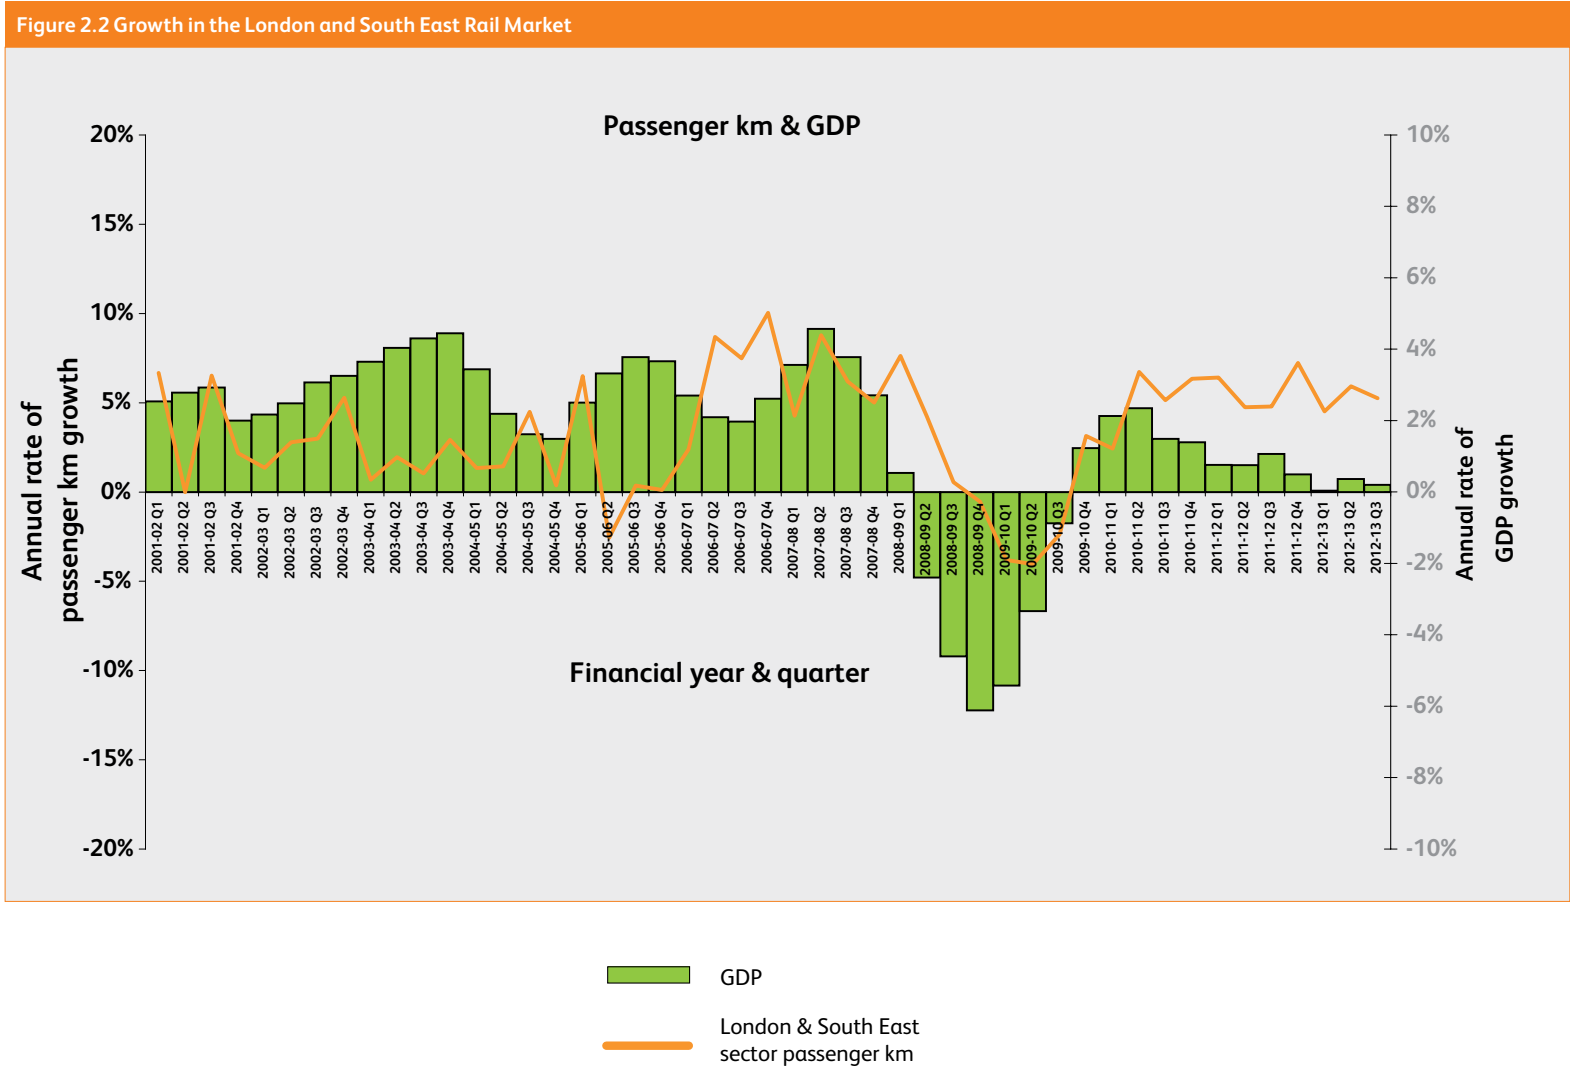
Figure 2.2 Growth in the London and South East Rail Market

Passenger km & GDP

20%
15%
10%
5%
0%
-5%
-10%
-15%
-20%

Annual rate of passenger km growth

10%
8%
6%
4%
2%
0%
-2%
-4%
-6%
-8%
-10%

Annual rate of GDP growth

2001-02 Q1
2001-02 Q2
2001-02 Q3
2001-02 Q4
2002-03 Q1
2002-03 Q2
2002-03 Q3
2002-03 Q4
2003-04 Q1
2003-04 Q2
2003-04 Q3
2003-04 Q4
2004-05 Q1
2004-05 Q2
2004-05 Q3
2004-05 Q4
2005-06 Q1
2005-06 Q2
2005-06 Q3
2005-06 Q4
2006-07 Q1
2006-07 Q2
2006-07 Q3
2006-07 Q4
2007-08 Q1
2007-08 Q2
2007-08 Q3
2007-08 Q4
2008-09 Q1
2008-09 Q2
2008-09 Q3
2008-09 Q4
2009-10 Q1
2009-10 Q2
2009-10 Q3
2009-10 Q4
2010-11 Q1
2010-11 Q2
2010-11 Q3
2010-11 Q4
2011-12 Q1
2011-12 Q2
2011-12 Q3
2011-12 Q4
2012-13 Q1
2012-13 Q2
2012-13 Q3

Financial year & quarter

GDP

London & South East sector passenger km